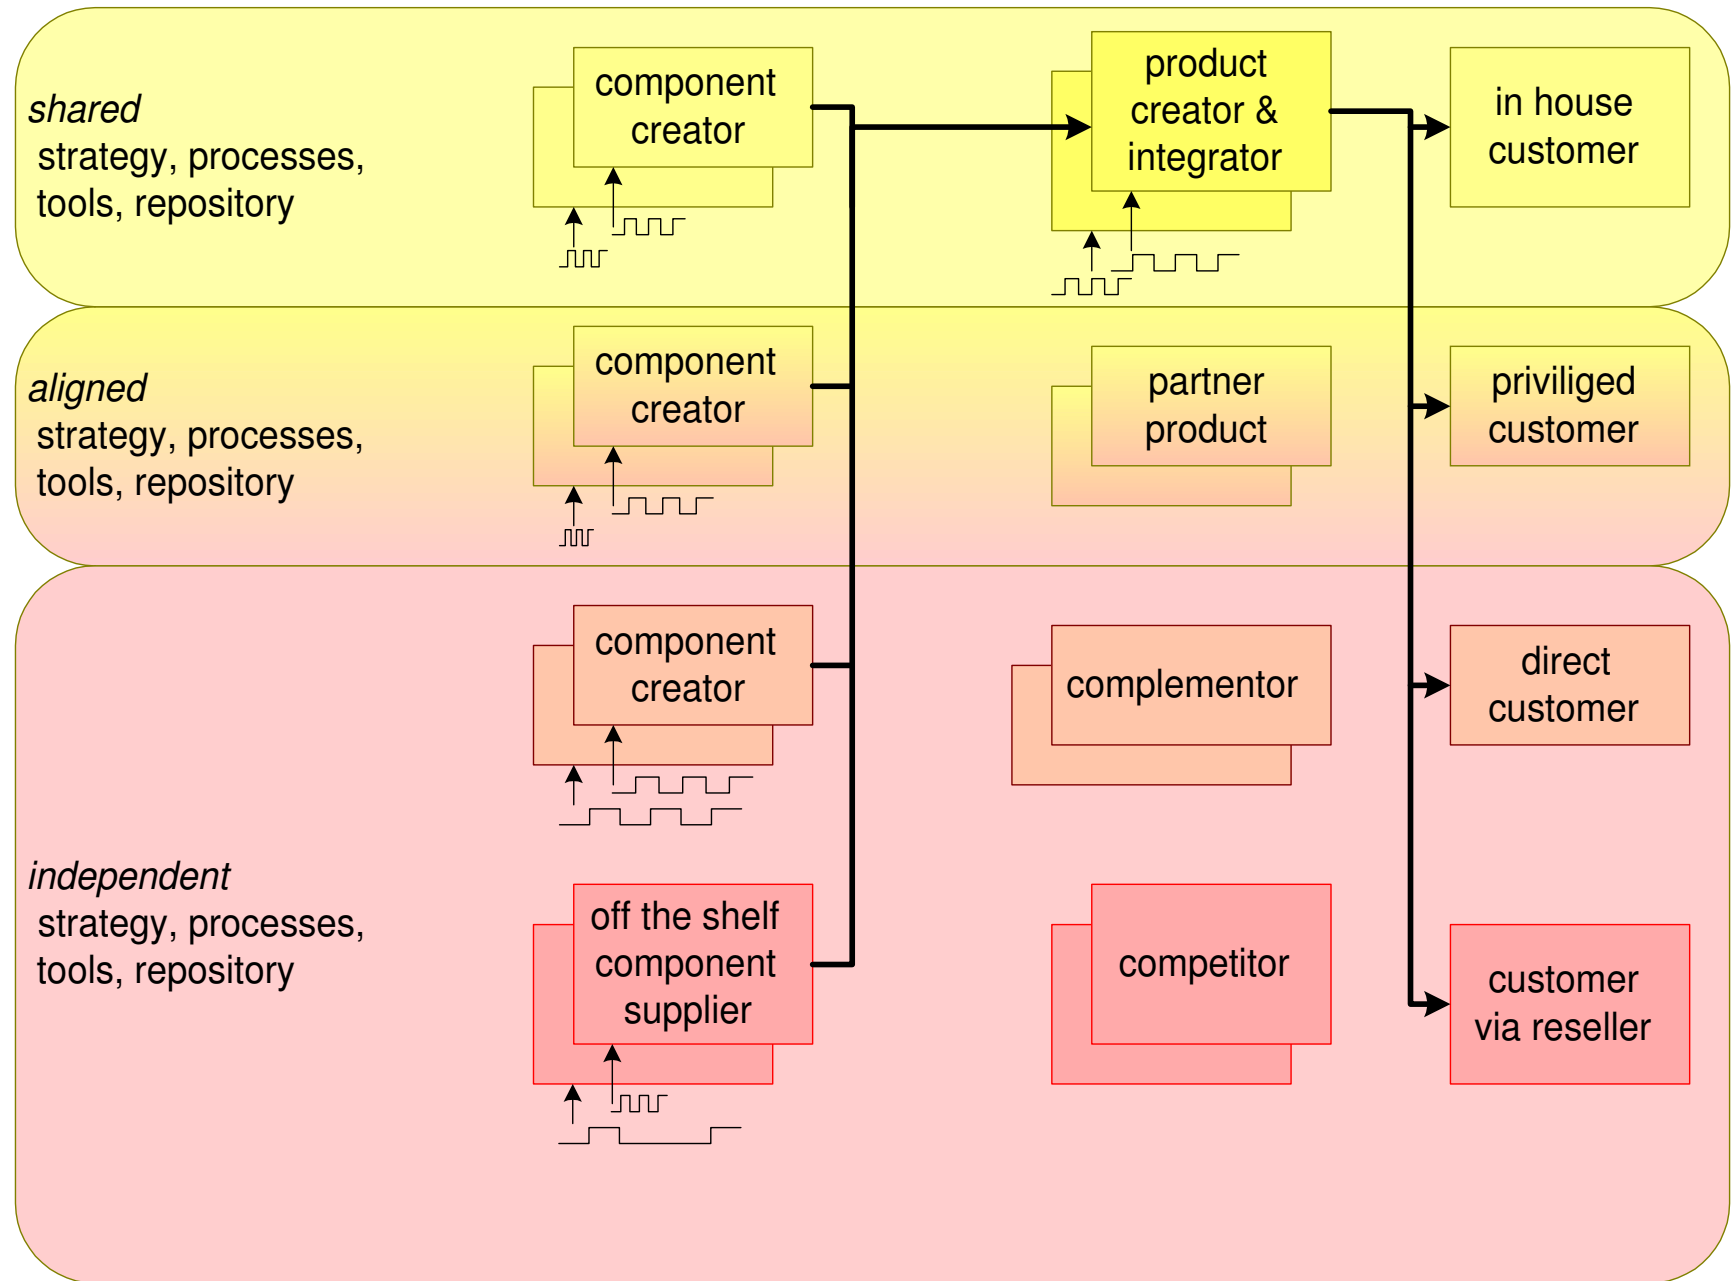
shared
strategy, processes, tools, repository

component creator

product creator & integrator

in house customer

aligned
strategy, processes, tools, repository

component creator

partner product

priviliged customer

component creator

complementor

direct customer

independent
strategy, processes, tools, repository

off the shelf component supplier

competitor

customer via reseller